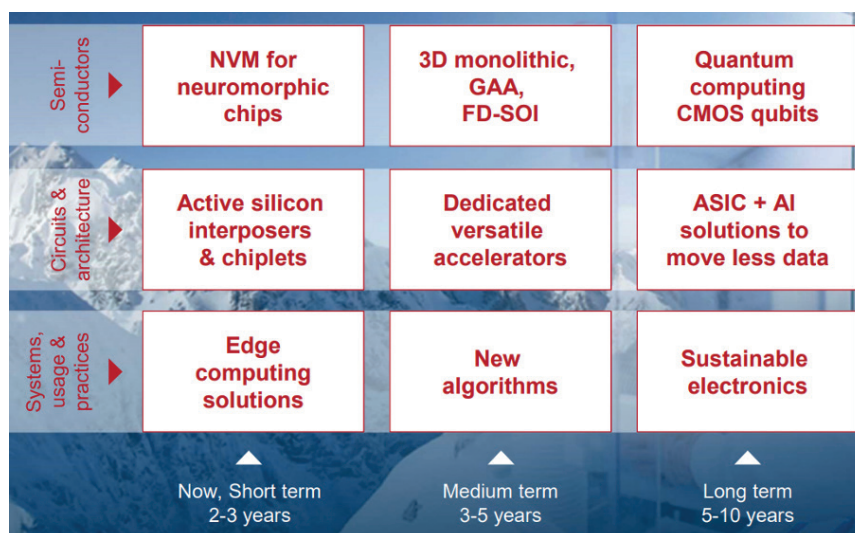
Semi-conductors

NVM for neuromorphic chips

3D monolithic, GAA, FD-SOI

Quantum computing CMOS qubits

Circuits & architecture

Active silicon interposers & chiplets

Dedicated versatile accelerators

ASIC + AI solutions to move less data

Systems, usage & practices

Edge computing solutions

New algorithms

Sustainable electronics

Now, Short term
2-3 years

Medium term
3-5 years

Long term
5-10 years